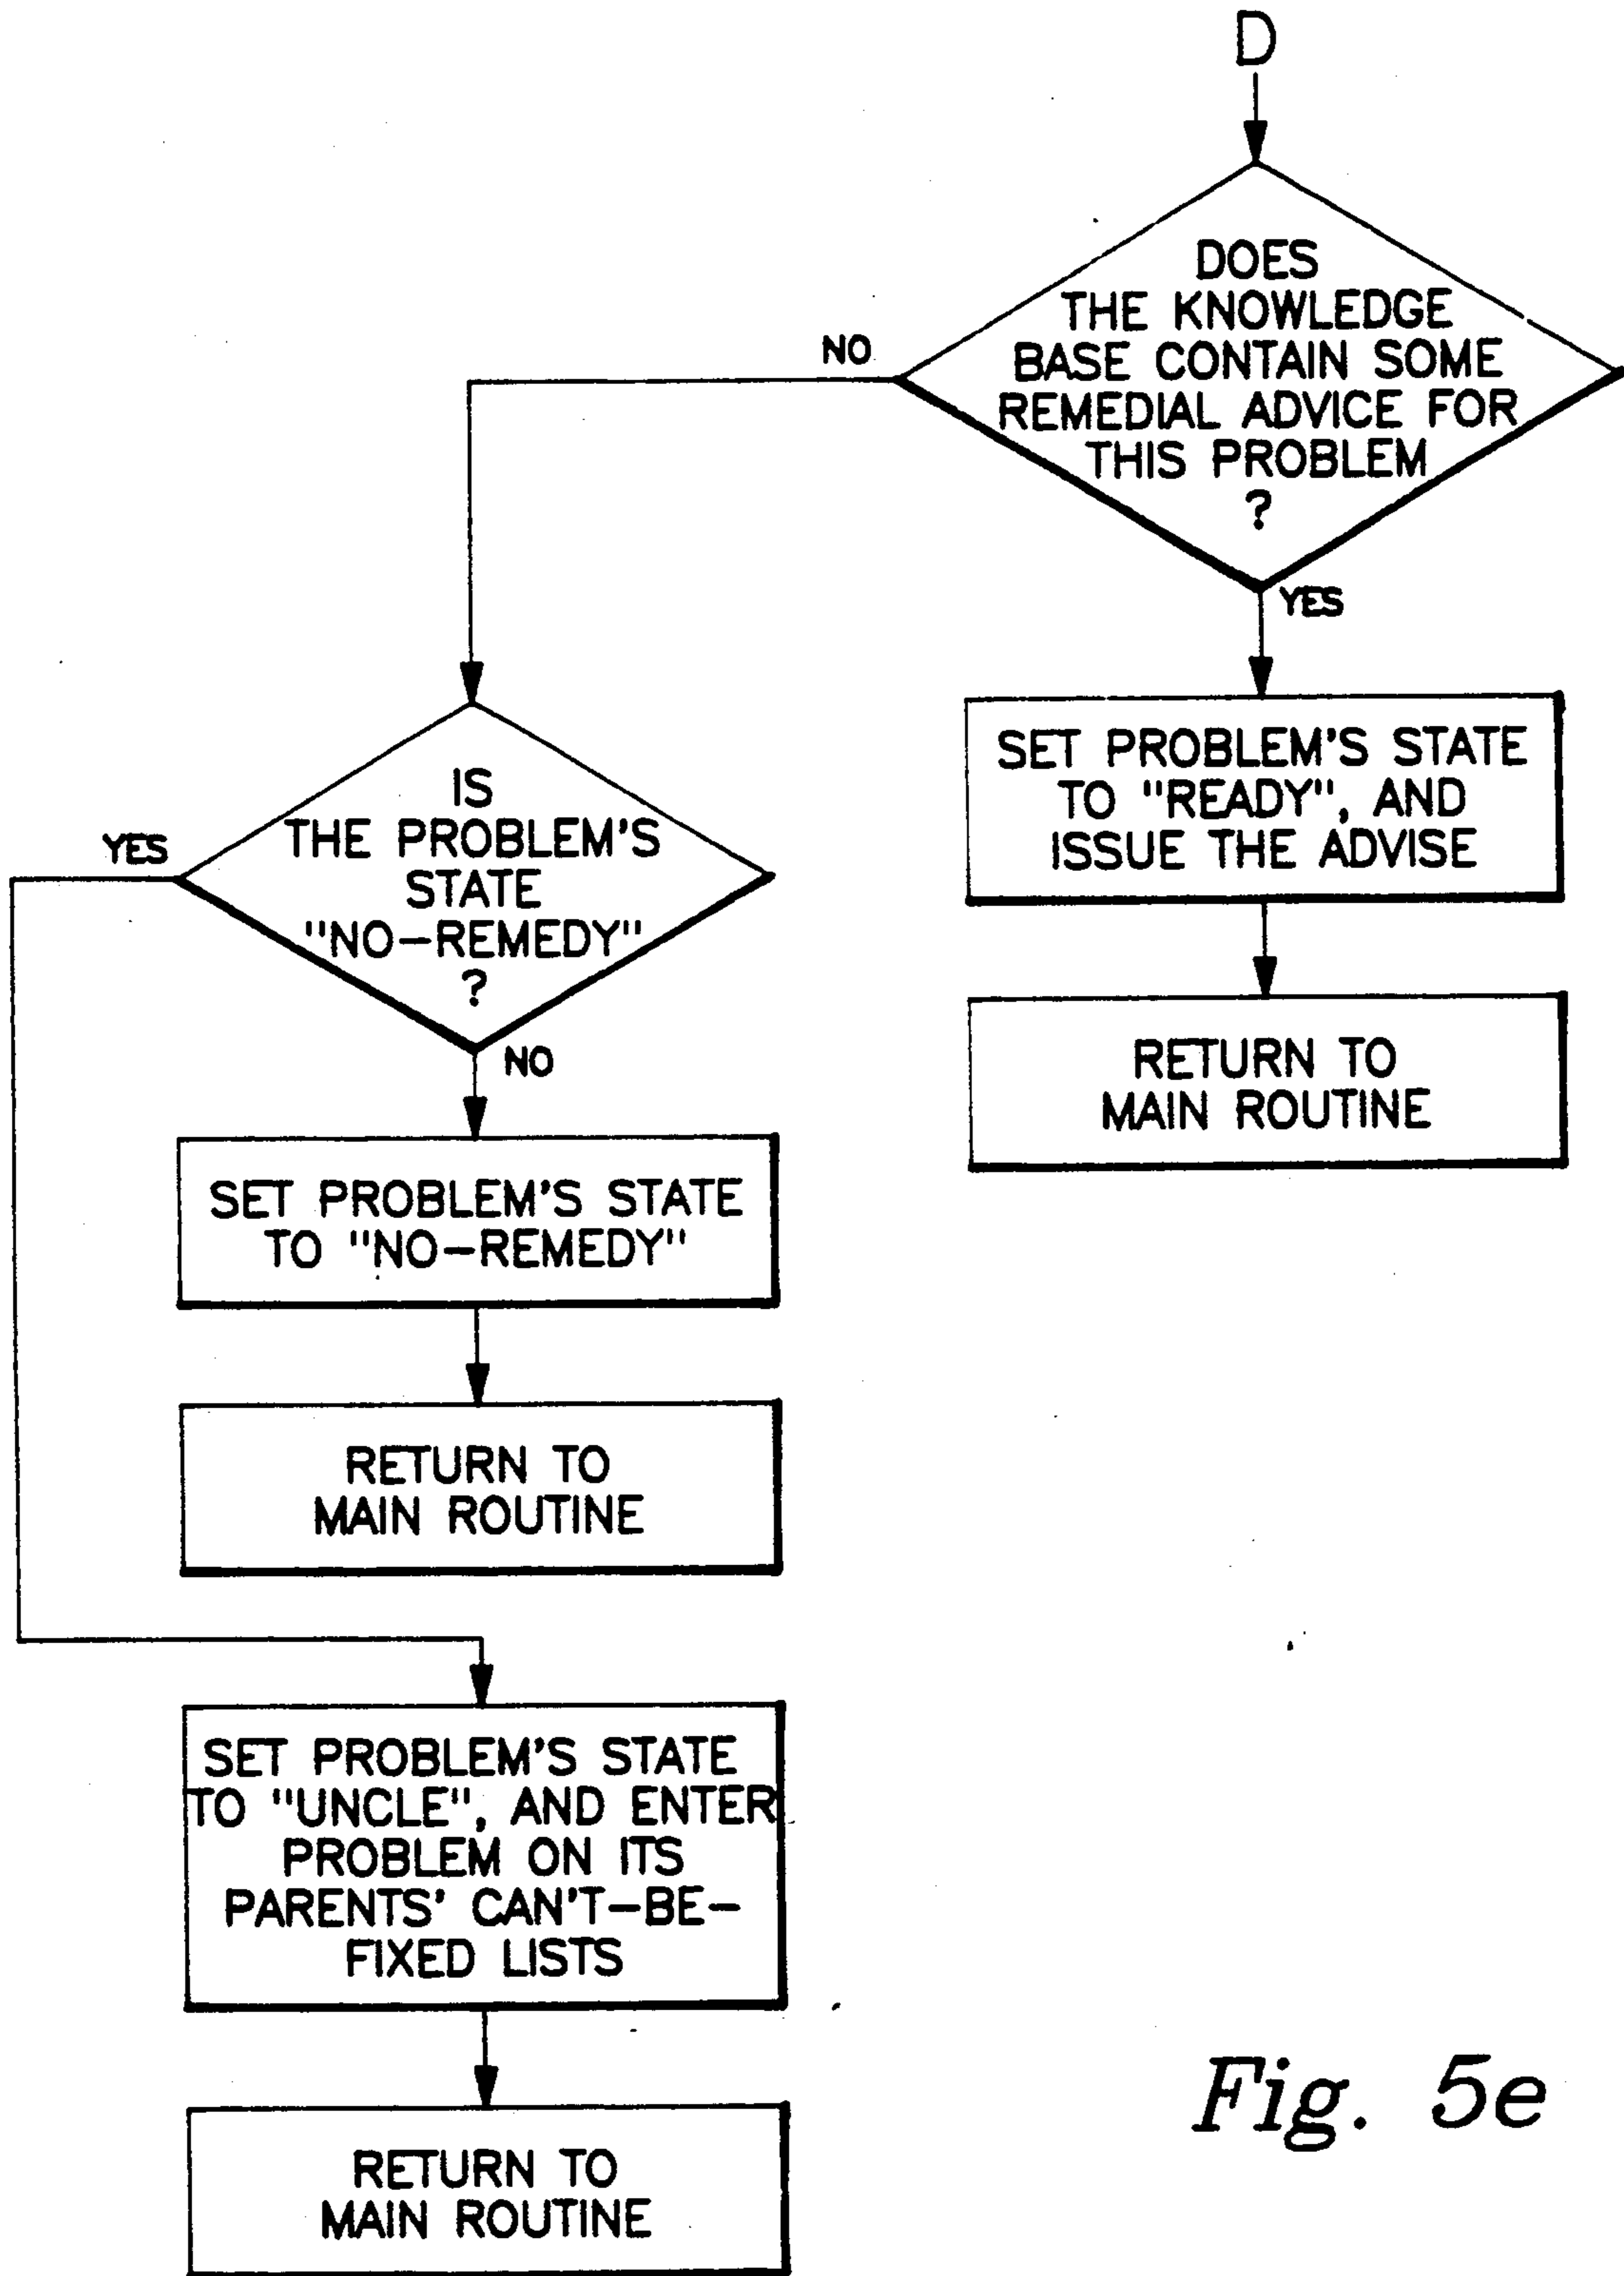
D

DOES THE KNOWLEDGE BASE CONTAIN SOME REMEDIAL ADVICE FOR THIS PROBLEM ?

NO

YES

SET PROBLEM'S STATE TO "READY", AND ISSUE THE ADVISE

RETURN TO MAIN ROUTINE

IS THE PROBLEM'S STATE "NO-REMEDY" ?

YES

NO

SET PROBLEM'S STATE TO "NO-REMEDY"

RETURN TO MAIN ROUTINE

SET PROBLEM'S STATE TO "UNCLE", AND ENTER PROBLEM ON ITS PARENTS' CAN'T-BE-FIXED LISTS

RETURN TO MAIN ROUTINE

Fig. 5e